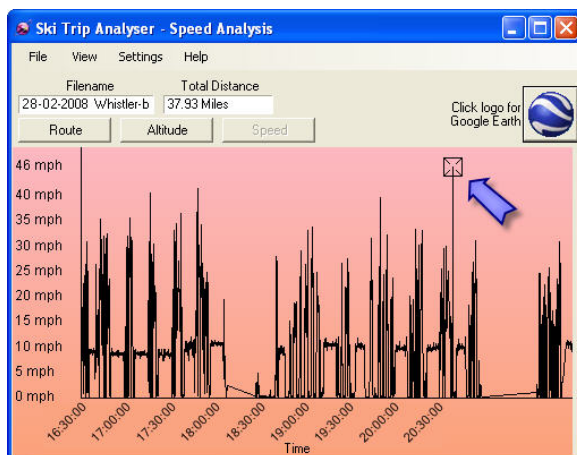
Ski Trip Analyser - Speed Analysis

File View Settings Help

Filename
28-02-2008 Whistler-b

Total Distance
37.93 Miles

Click logo for Google Earth

Route Altitude Speed

46 mph
40 mph
35 mph
30 mph
25 mph
20 mph
15 mph
10 mph
5 mph
0 mph

16:30:00
17:00:00
17:30:00
18:00:00
18:30:00
19:00:00
19:30:00
20:00:00
20:30:00

Time